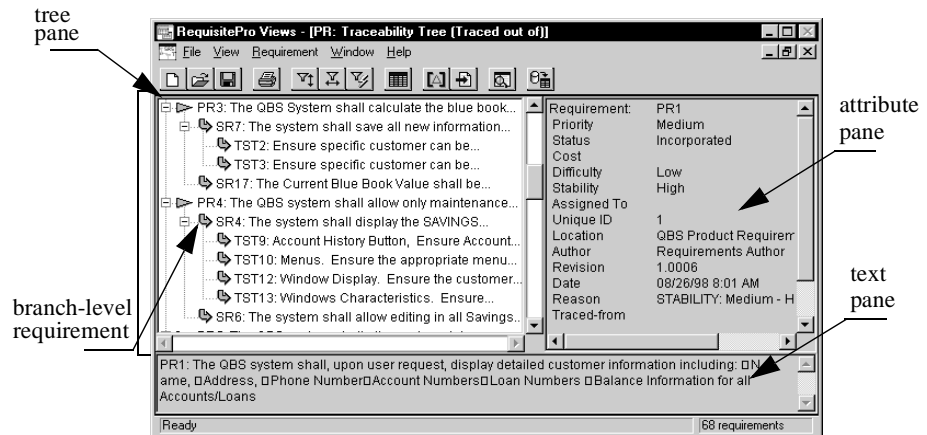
tree pane

RequisitePro Views - [PR: Traceability Tree (Traced out of)]

File View Requirement Window Help

PR3: The QBS System shall calculate the blue book...
SR7: The system shall save all new information...
TST2: Ensure specific customer can be...
TST3: Ensure specific customer can be...
SR17: The Current Blue Book Value shall be...
PR4: The QBS system shall allow only maintenance...
SR4: The system shall display the SAVINGS...
TST9: Account History Button, Ensure Account...
TST10: Menus. Ensure the appropriate menu...
TST12: Window Display. Ensure the customer...
TST13: Windows Characteristics. Ensure...
SR6: The system shall allow editing in all Savings...

| | |
|---|---|
| Requirement: | PR1 |
| Priority | Medium |
| Status | Incorporated |
| Cost | |
| Difficulty | Low |
| Stability | High |
| Assigned To | |
| Unique ID | 1 |
| Location | QBS Product Requirem |
| Author | Requirements Author |
| Revision | 1.0006 |
| Date | 08/26/98 8:01 AM |
| Reason | STABILITY: Medium - H |
| Traced-from | |

attribute pane

branch-level requirement

text pane

PR1: The QBS system shall, upon user request, display detailed customer information including: □Name, □Address, □Phone Number□Account Numbers□Loan Numbers □Balance Information for all Accounts/Loans

Ready

68 requirements